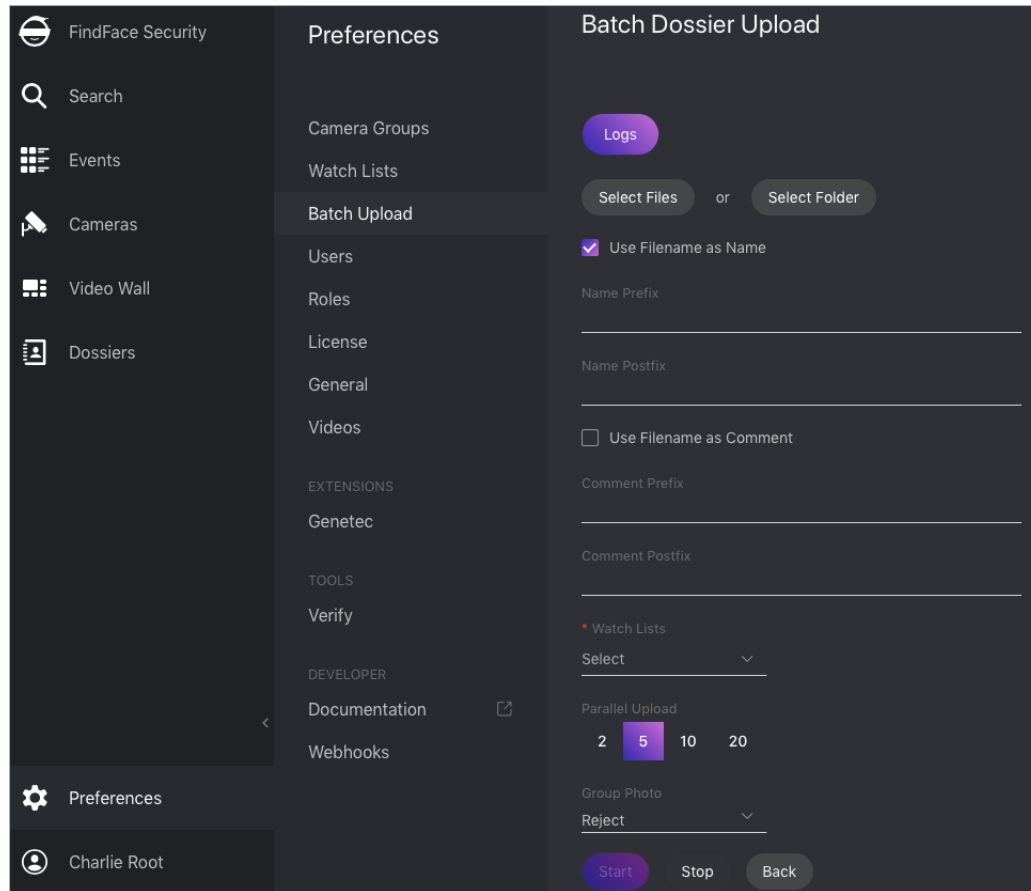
FindFace Security
Search
Events
Cameras
Video Wall
Dossiers
Preferences
Charlie Root

Preferences

Camera Groups
Watch Lists
Batch Upload
Users
Roles
License
General
Videos
EXTENSIONS
Genetec
TOOLS
Verify
DEVELOPER
Documentation
Webhooks

Batch Dossier Upload

Logs

Select Files or Select Folder

Use Filename as Name

Name Prefix

Name Postfix

Use Filename as Comment

Comment Prefix

Comment Postfix

* Watch Lists
Select

Parallel Upload
2 5 10 20

Group Photo
Reject

Start Stop Back